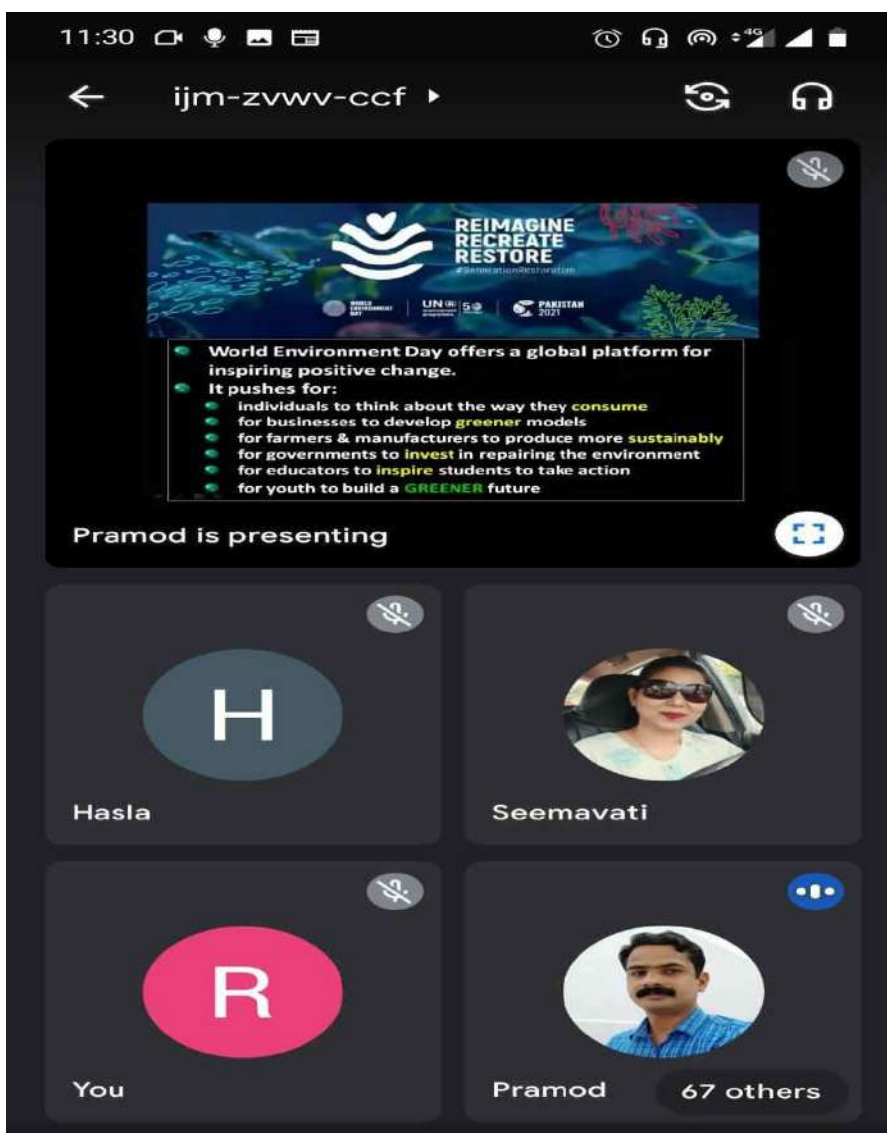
11:30

ijm-zvwv-ccf

REIMAGINE
RECREATE
RESTORE
#GenerationRestoration

WORLD ENVIRONMENT DAY | UN environment programme | PAKISTAN 2021

World Environment Day offers a global platform for inspiring positive change.
It pushes for:
individuals to think about the way they consume
for businesses to develop greener models
for farmers & manufacturers to produce more sustainably
for governments to invest in repairing the environment
for educators to inspire students to take action
for youth to build a GREENER future

Pramod is presenting

H
Hasla

Seemavati

R
You

Pramod

67 others